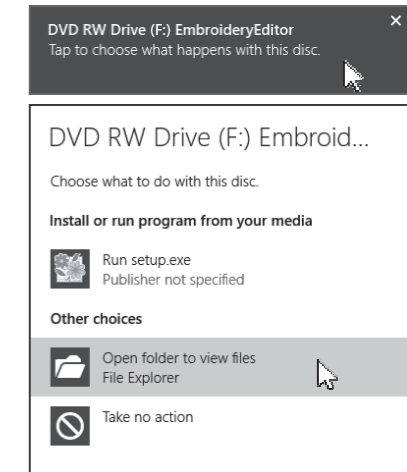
DVD RW Drive (F:) EmbroideryEditor
Tap to choose what happens with this disc.
×

DVD RW Drive (F:) Embroid...

Choose what to do with this disc.

Install or run program from your media

Run setup.exe
Publisher not specified

Other choices

Open folder to view files
File Explorer

Take no action